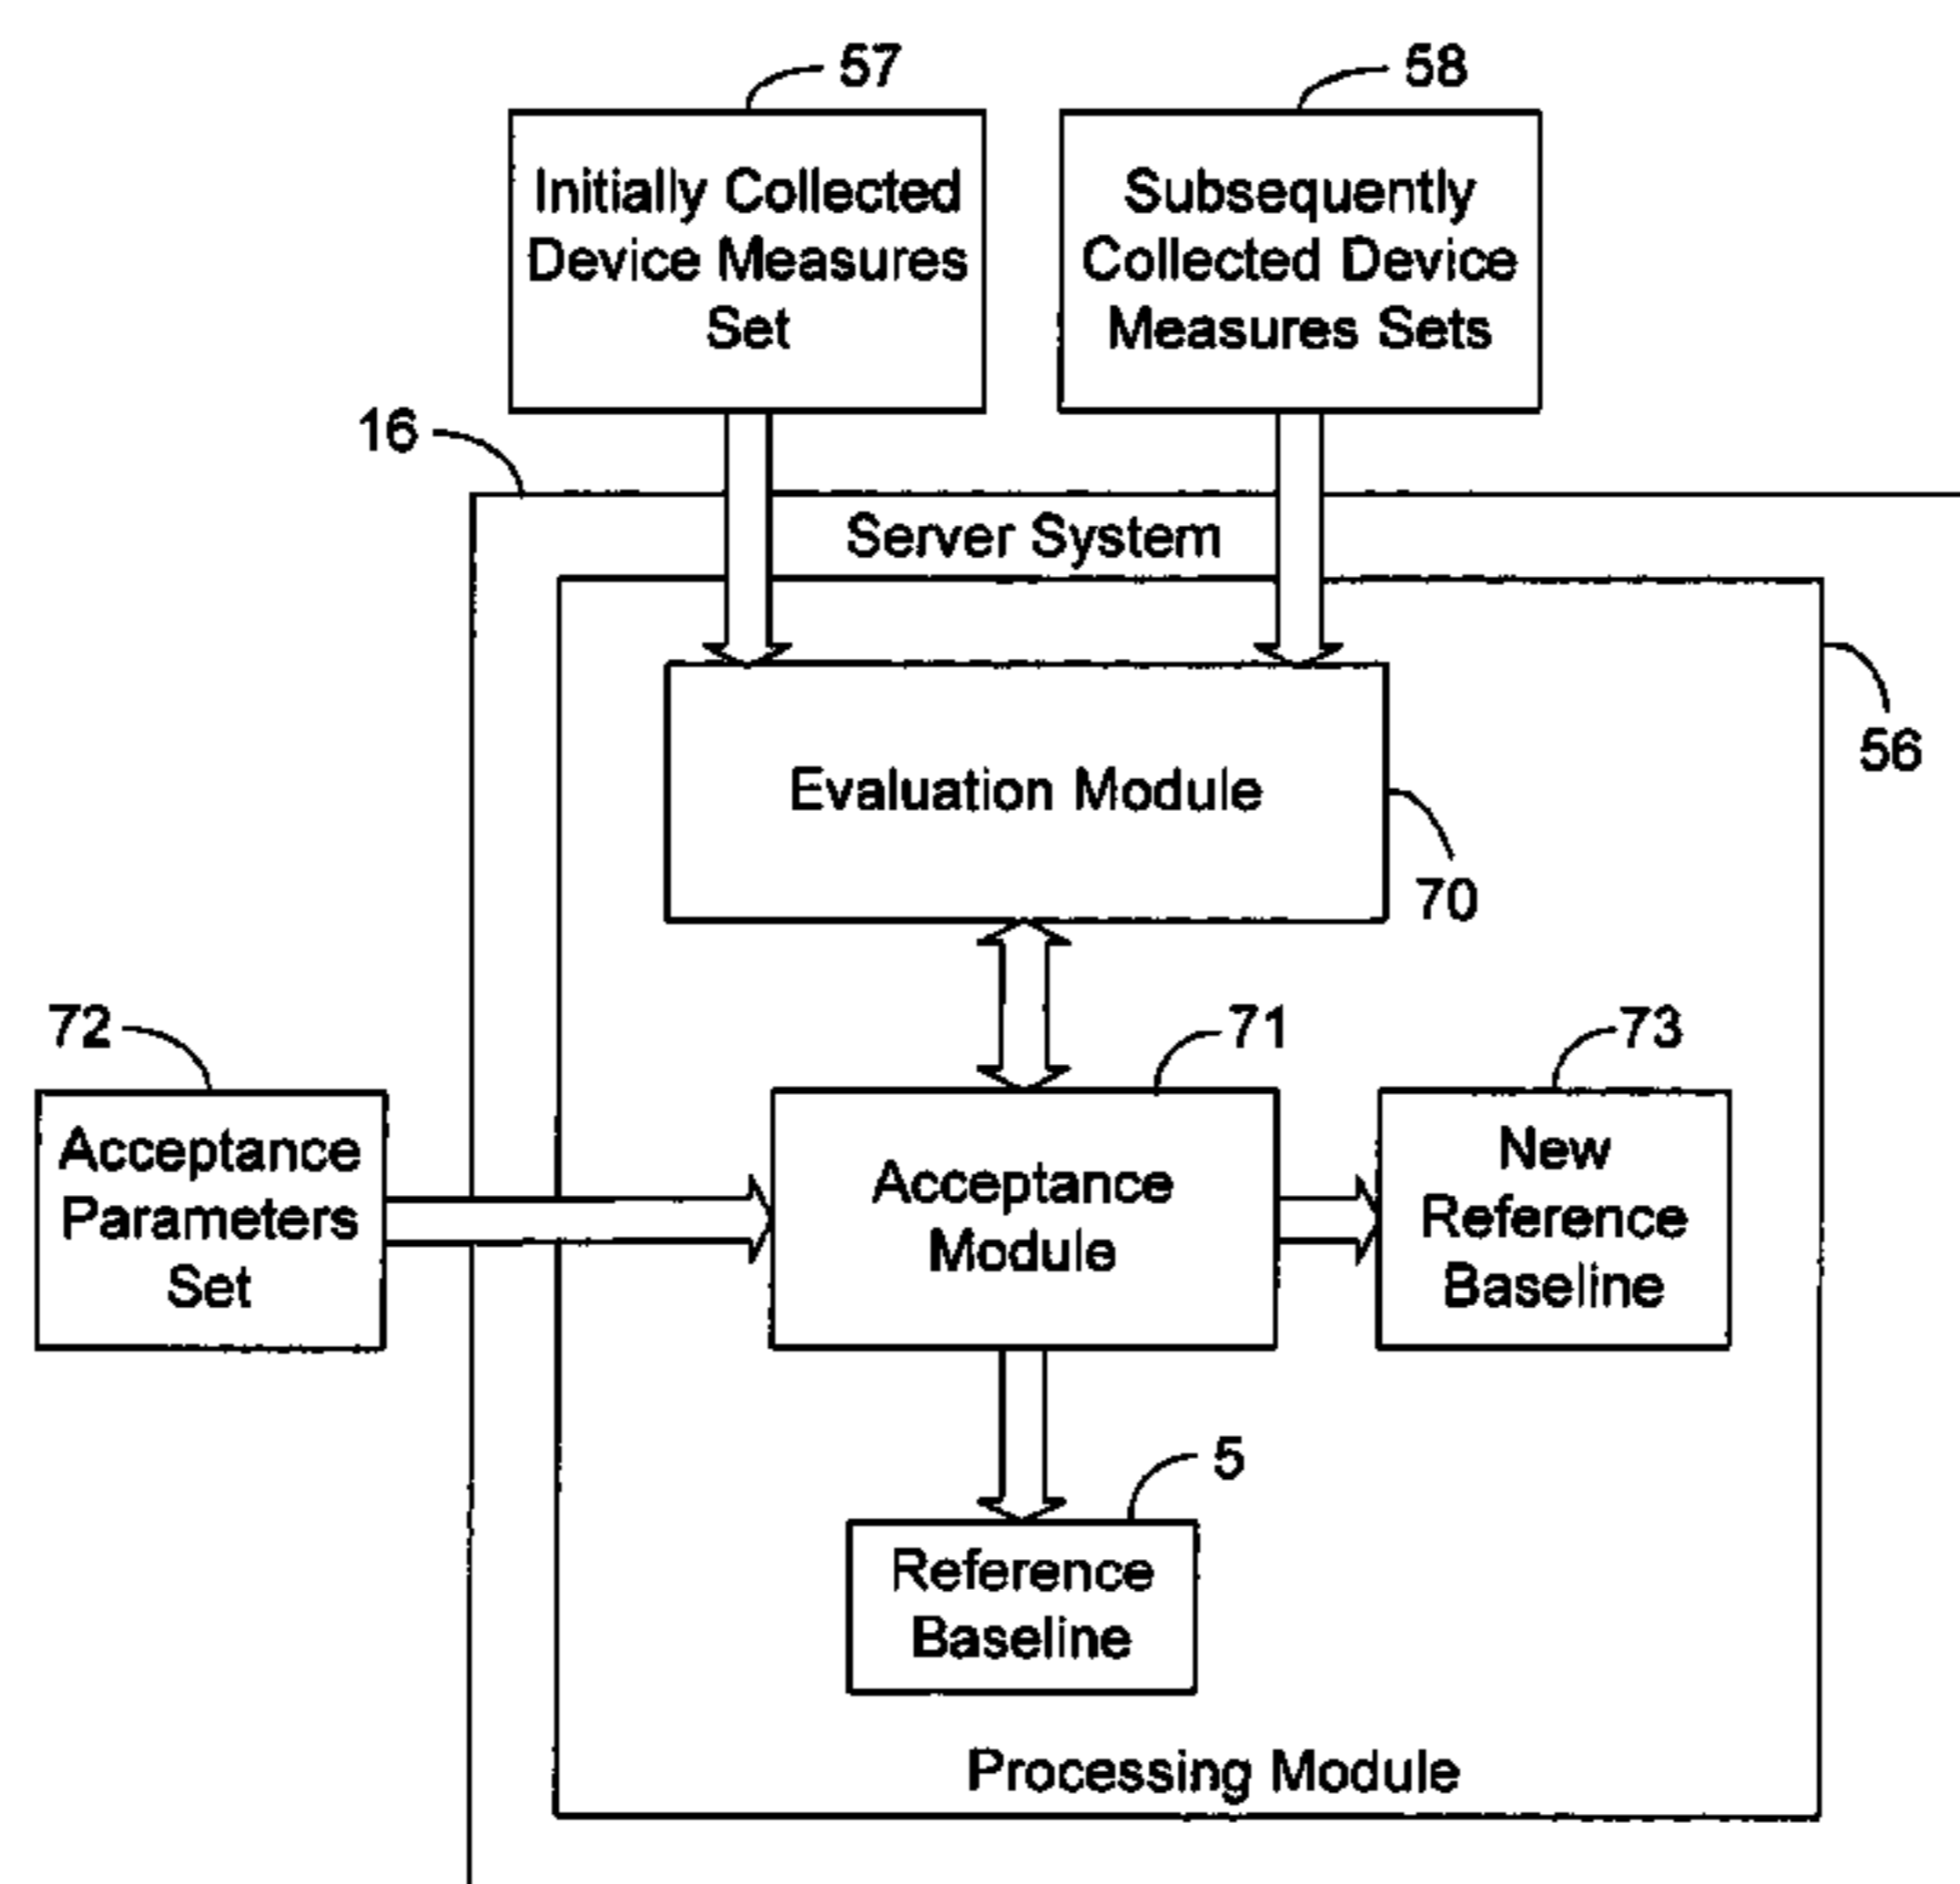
57

Initially Collected Device Measures Set

58

Subsequently Collected Device Measures Sets

16

Server System

56

Evaluation Module

70

72

Acceptance Parameters Set

71

Acceptance Module

73

New Reference Baseline

5

Reference Baseline

Processing Module